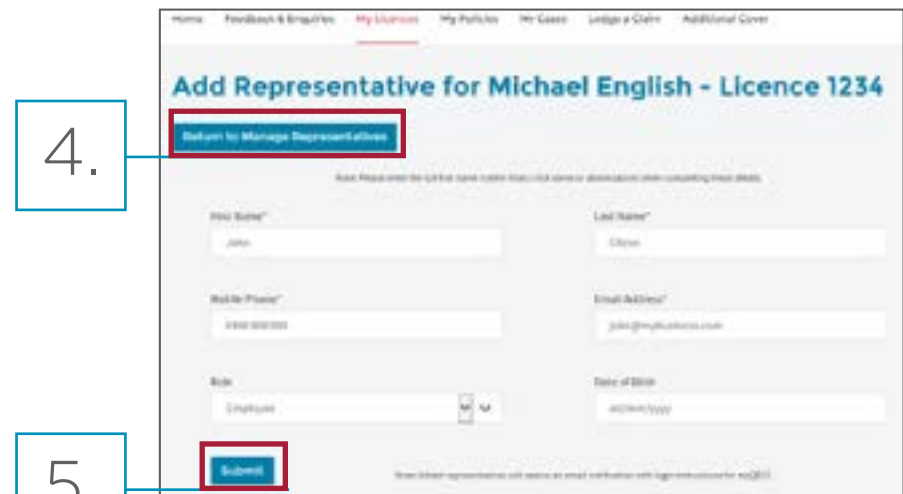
Home Feedback & Enquiries My Licences My Policies My Cases Lodge a Claim Additional Cover

Add Representative for Michael English - Licence 1234

4.

Return to Manage Representatives

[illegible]

First Name*

John

Last Name*

Citizen

Mobile Phone*

0400 000 000

Email Address*

john@mylicences.com

Role

Employee

Date of Birth

dd/mm/yyyy

Submit

5.

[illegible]